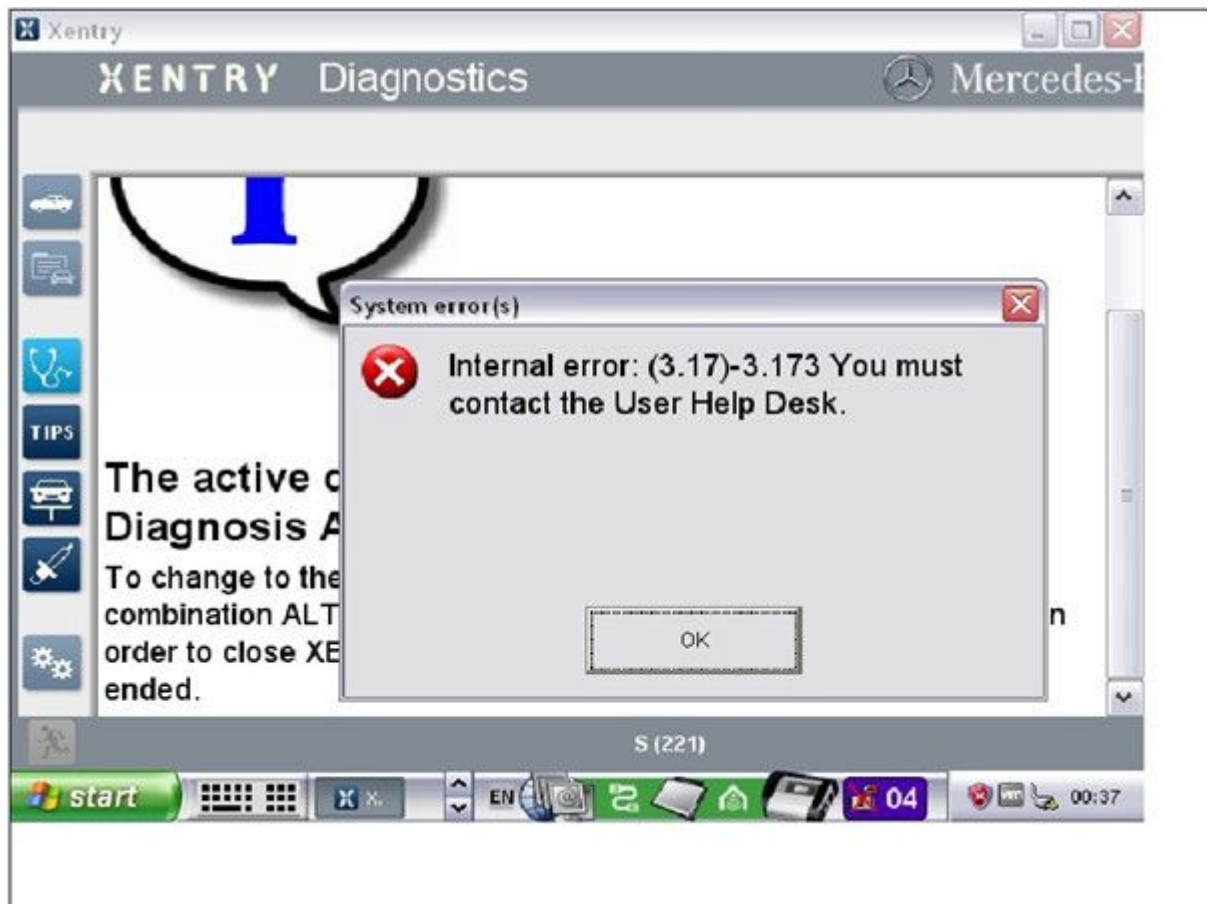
Xentry

XENTRY Diagnostics

Mercedes-

TIPS

The active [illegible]
Diagnosis A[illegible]

To change to the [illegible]
combination ALT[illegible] n
order to close XE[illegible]
ended.

System error(s)

Internal error: (3.17)-3.173 You must contact the User Help Desk.

OK

S (221)

start

EN

04

00:37